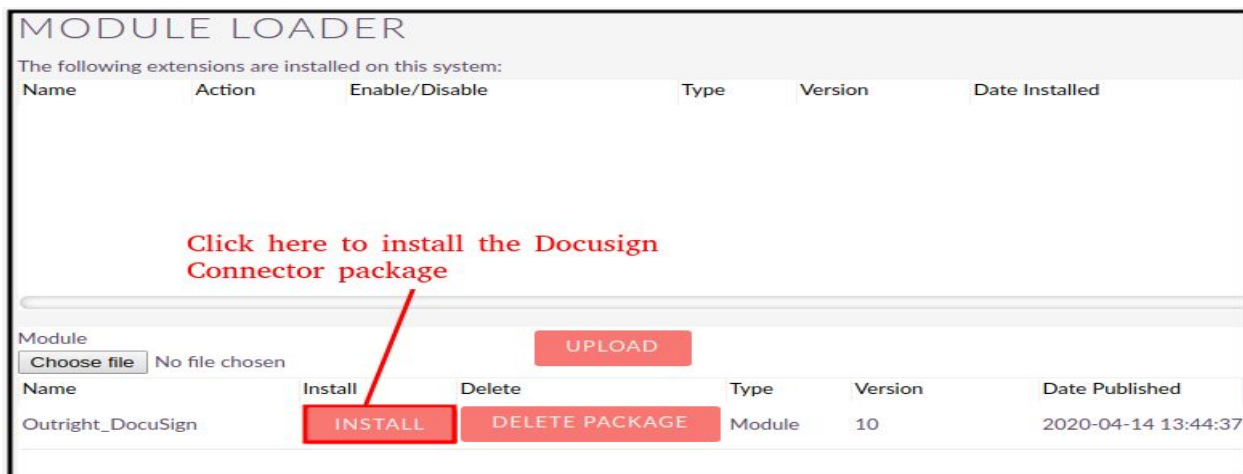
MODULE LOADER

The following extensions are installed on this system:

| Name | Action | Enable/Disable | Type | Version | Date Installed |
|---|---|---|---|---|---|

Click here to install the Docusign Connector package

Module

Choose file No file chosen

UPLOAD

| Name | Install | Delete | Type | Version | Date Published |
|---|---|---|---|---|---|
| Outright_DocuSign | INSTALL | DELETE PACKAGE | Module | 10 | 2020-04-14 13:44:37 |